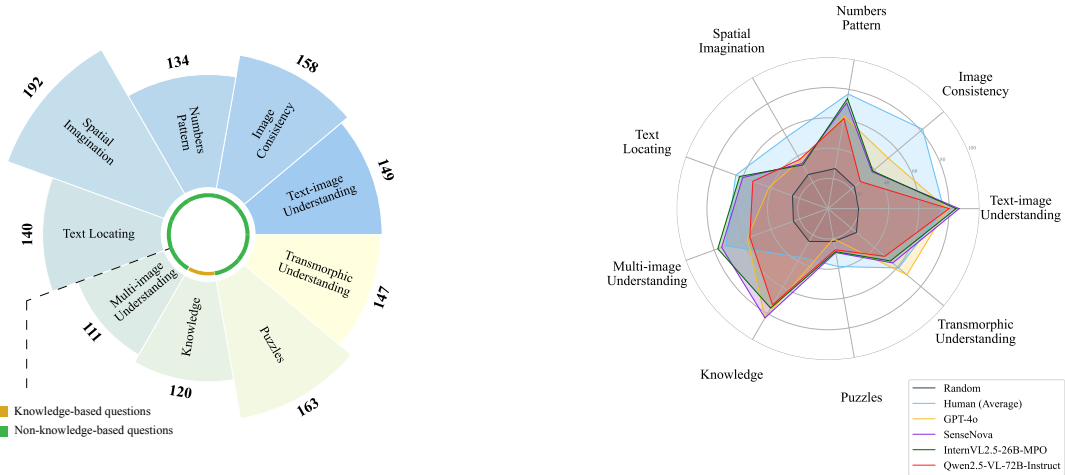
192
Spatial Imagination
134
Numbers Pattern
158
Image Consistency
149
Text-image Understanding
140
Text Locating
Multi-image Understanding
111
Knowledge
120
Puzzles
163
Transmorphic Understanding
147

Knowledge-based questions
Non-knowledge-based questions

Numbers Pattern
Spatial Imagination
Image Consistency
Text Locating
100
Text-image Understanding
Multi-image Understanding
Transmorphic Understanding
Knowledge
Puzzles

Random
Human (Average)
GPT-4o
SenseNova
InternVL2.5-26B-MPO
Qwen2.5-VL-72B-Instruct